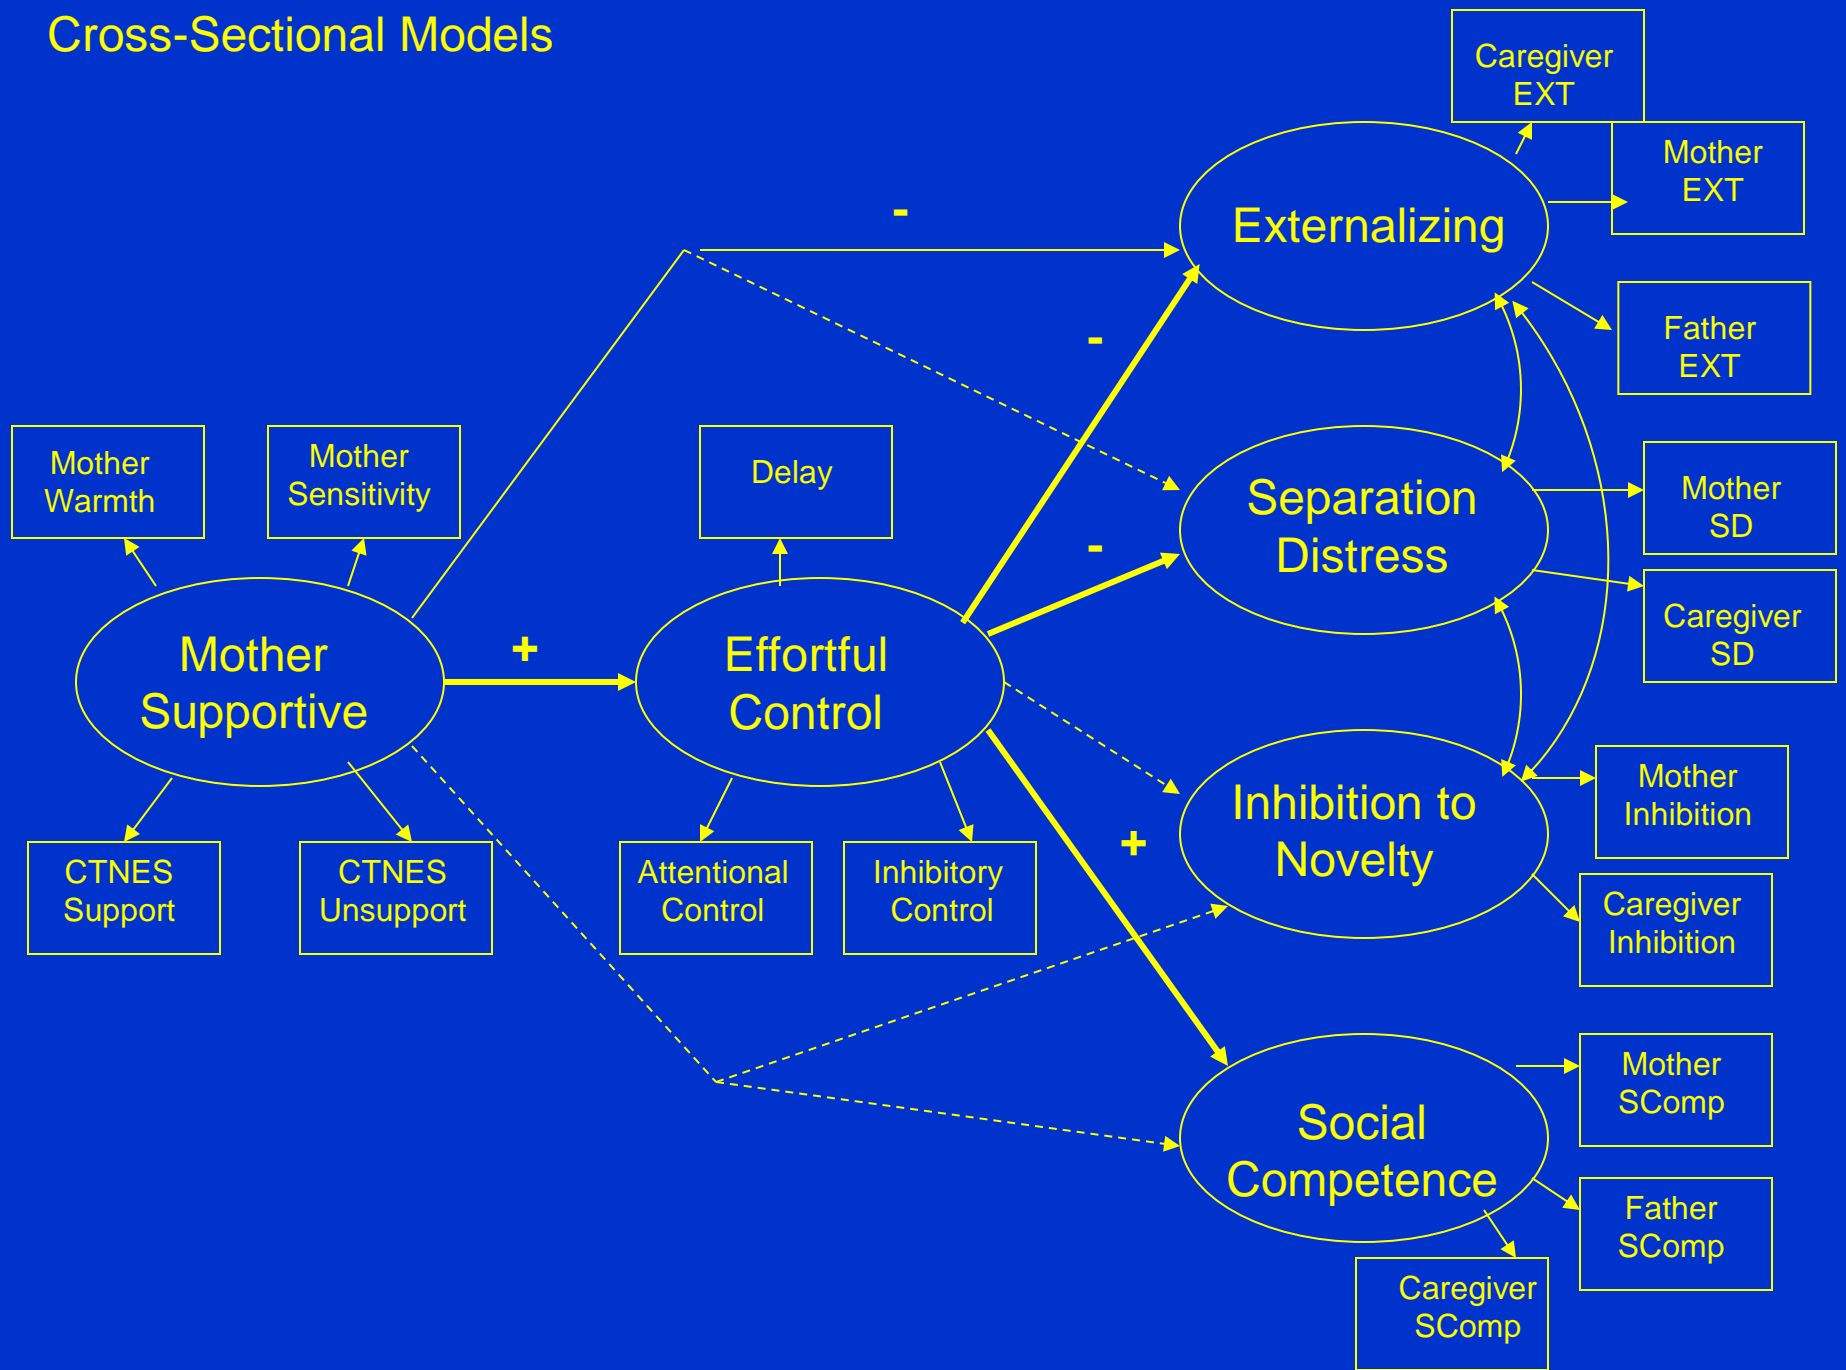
Cross-Sectional Models

Caregiver EXT

Mother EXT

Externalizing

-

Father EXT

-

Mother Warmth

Mother Sensitivity

Delay

Separation Distress

Mother SD

-

Caregiver SD

Mother Supportive

+

Effortful Control

Inhibition to Novelty

Mother Inhibition

+

Caregiver Inhibition

CTNES Support

CTNES Unsupport

Attentional Control

Inhibitory Control

Social Competence

Mother SComp

Father SComp

Caregiver SComp